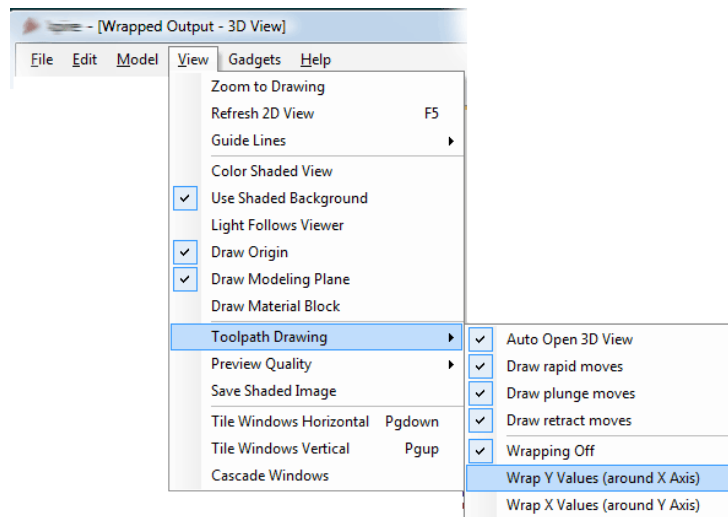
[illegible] - [Wrapped Output - 3D View]

File Edit Model View Gadgets Help

Zoom to Drawing
Refresh 2D View F5
Guide Lines
Color Shaded View
Use Shaded Background
Light Follows Viewer
Draw Origin
Draw Modeling Plane
Draw Material Block
Toolpath Drawing
Preview Quality
Save Shaded Image
Tile Windows Horizontal Pgdown
Tile Windows Vertical Pgup
Cascade Windows

Auto Open 3D View
Draw rapid moves
Draw plunge moves
Draw retract moves
Wrapping Off
Wrap Y Values (around X Axis)
Wrap X Values (around Y Axis)